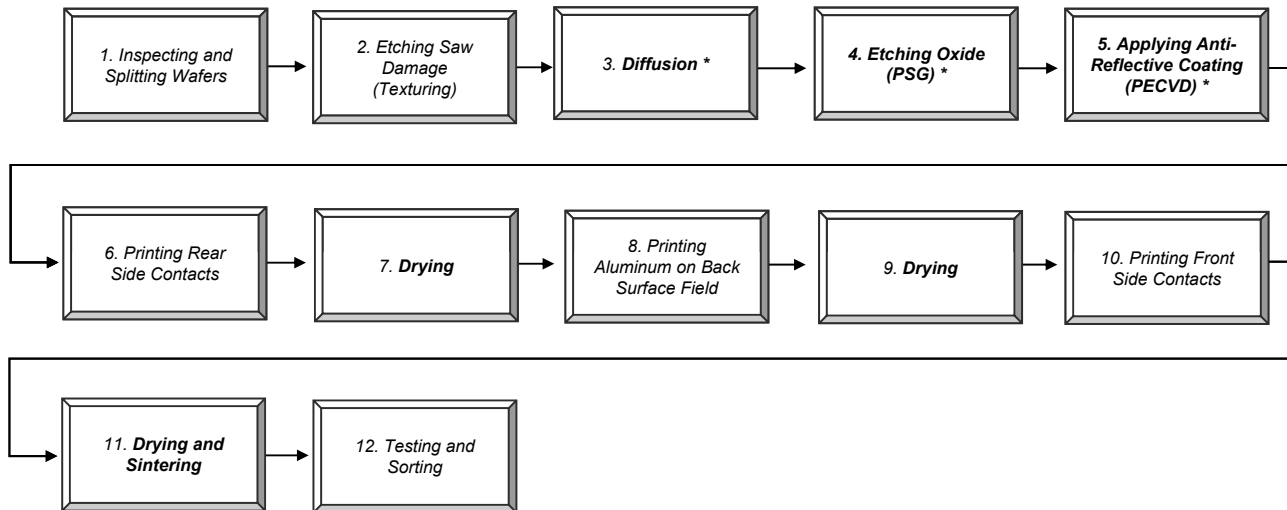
1. Inspecting and Splitting Wafers

2. Etching Saw Damage (Texturing)

3. Diffusion *

4. Etching Oxide (PSG) *

5. Applying Anti-Reflective Coating (PECVD) *

6. Printing Rear Side Contacts

7. Drying

8. Printing Aluminum on Back Surface Field

9. Drying

10. Printing Front Side Contacts

11. Drying and Sintering

12. Testing and Sorting